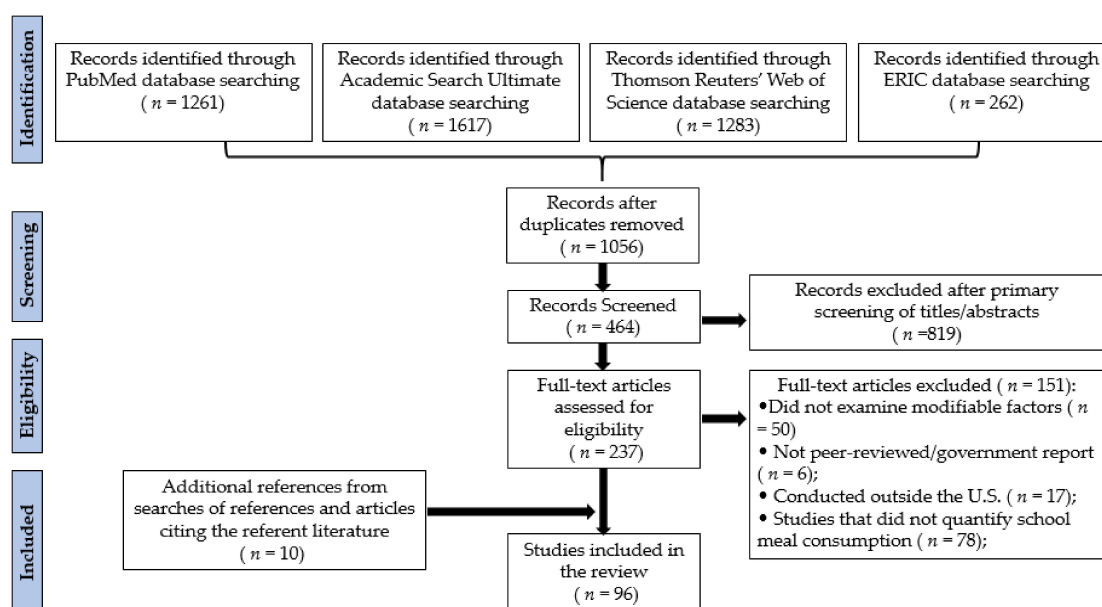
Identification

Records identified through PubMed database searching ( $n$ = 1261)

Records identified through Academic Search Ultimate database searching ( $n$ = 1617)

Records identified through Thomson Reuters' Web of Science database searching ( $n$ = 1283)

Records identified through ERIC database searching ( $n$ = 262)

Screening

Records after duplicates removed ( $n$ = 1056)

Records Screened ( $n$ = 464)

Records excluded after primary screening of titles/abstracts ( $n$ =819)

Eligibility

Full-text articles assessed for eligibility ( $n$ = 237)

Full-text articles excluded ( $n$ = 151):
•Did not examine modifiable factors ( $n$ = 50)
• Not peer-reviewed/government report ( $n$ = 6);
• Conducted outside the U.S. ( $n$ = 17);
• Studies that did not quantify school meal consumption ( $n$ = 78);

Included

Additional references from searches of references and articles citing the referent literature ( $n$ = 10)

Studies included in the review ( $n$ = 96)